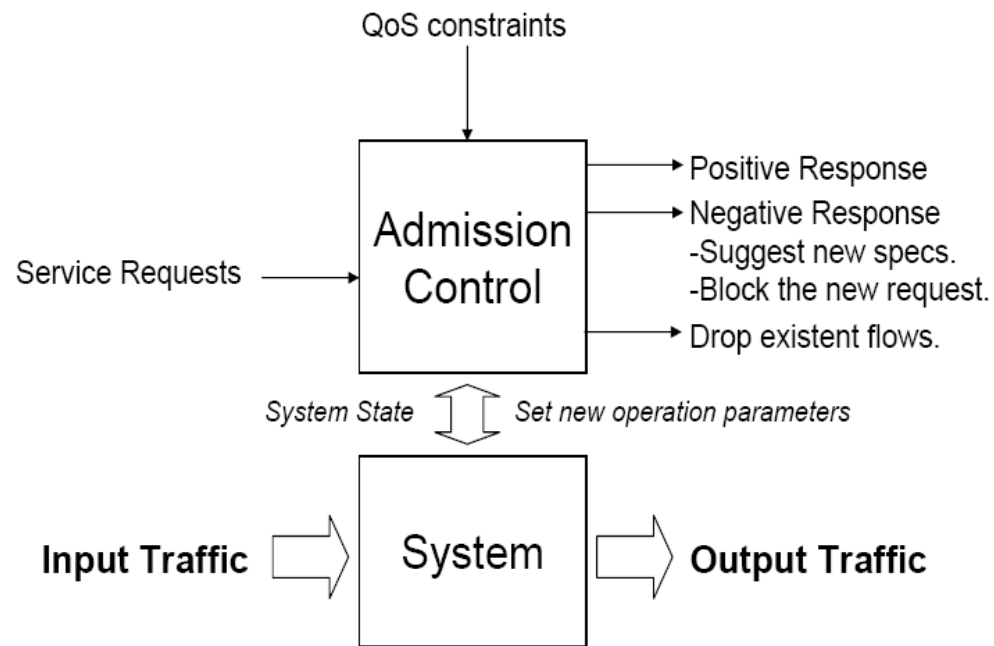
QoS constraints

Service Requests

Admission Control

Positive Response

Negative Response
-Suggest new specs.
-Block the new request.

Drop existent flows.

System State

Set new operation parameters

Input Traffic

System

Output Traffic